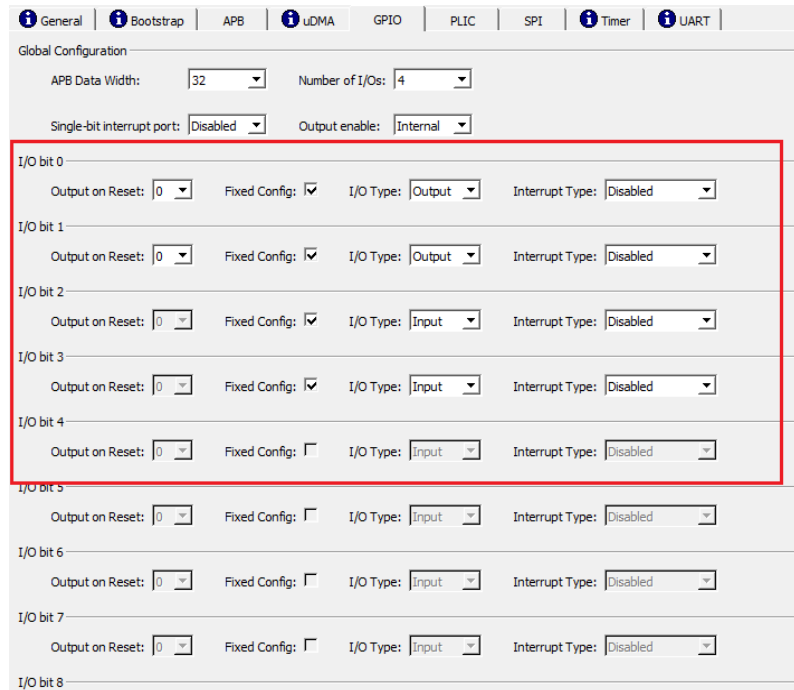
General | Bootstrap | APB | uDMA | GPIO | PLIC | SPI | Timer | UART

Global Configuration

APB Data Width: 32

Number of I/Os: 4

Single-bit interrupt port: Disabled

Output enable: Internal

I/O bit 0

Output on Reset: 0 Fixed Config: I/O Type: Output Interrupt Type: Disabled

I/O bit 1

Output on Reset: 0 Fixed Config: I/O Type: Output Interrupt Type: Disabled

I/O bit 2

Output on Reset: 0 Fixed Config: I/O Type: Input Interrupt Type: Disabled

I/O bit 3

Output on Reset: 0 Fixed Config: I/O Type: Input Interrupt Type: Disabled

I/O bit 4

Output on Reset: 0 Fixed Config: I/O Type: Input Interrupt Type: Disabled

I/O bit 5

Output on Reset: 0 Fixed Config: I/O Type: Input Interrupt Type: Disabled

I/O bit 6

Output on Reset: 0 Fixed Config: I/O Type: Input Interrupt Type: Disabled

I/O bit 7

Output on Reset: 0 Fixed Config: I/O Type: Input Interrupt Type: Disabled

I/O bit 8